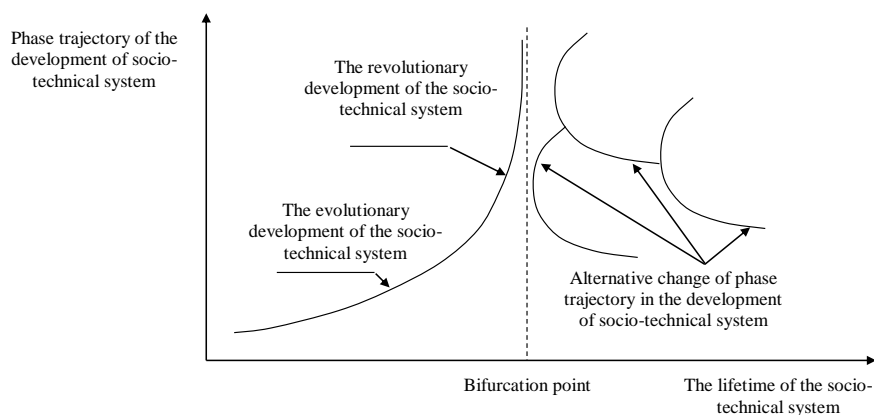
Phase trajectory of the development of socio-technical system

The revolutionary development of the socio-technical system

The evolutionary development of the socio-technical system

Alternative change of phase trajectory in the development of socio-technical system

Bifurcation point

The lifetime of the socio-technical system